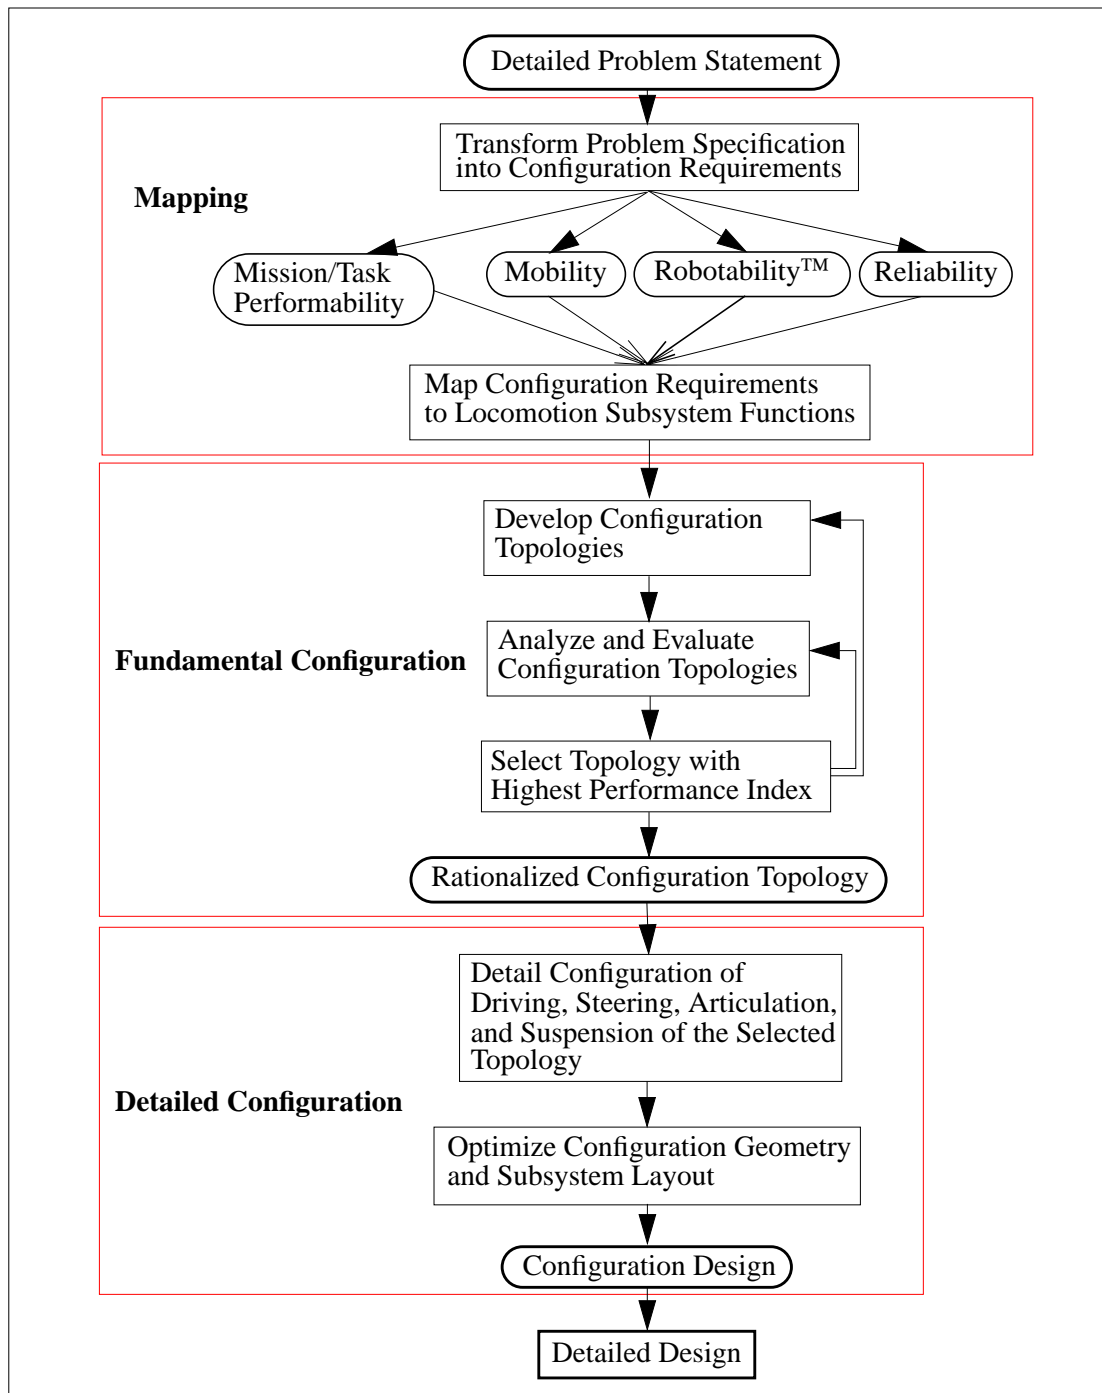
Detailed Problem Statement

Mapping

Transform Problem Specification into Configuration Requirements

Mission/Task Performability

Mobility

Robotability$^{TM}$

Reliability

Map Configuration Requirements to Locomotion Subsystem Functions

Fundamental Configuration

Develop Configuration Topologies

Analyze and Evaluate Configuration Topologies

Select Topology with Highest Performance Index

Rationalized Configuration Topology

Detailed Configuration

Detail Configuration of Driving, Steering, Articulation, and Suspension of the Selected Topology

Optimize Configuration Geometry and Subsystem Layout

Configuration Design

Detailed Design